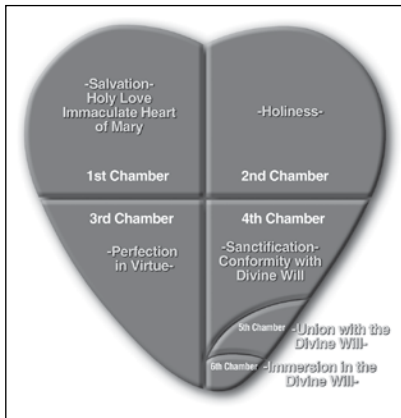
-Salvation-
Holy Love
Immaculate Heart
of Mary

1st Chamber

-Holiness-

2nd Chamber

3rd Chamber

-Perfection
in Virtue-

4th Chamber

-Sanctification-
Conformity with
Divine Will

5th Chamber -Union with the Divine Will-

6th Chamber -Immersion in the Divine Will-